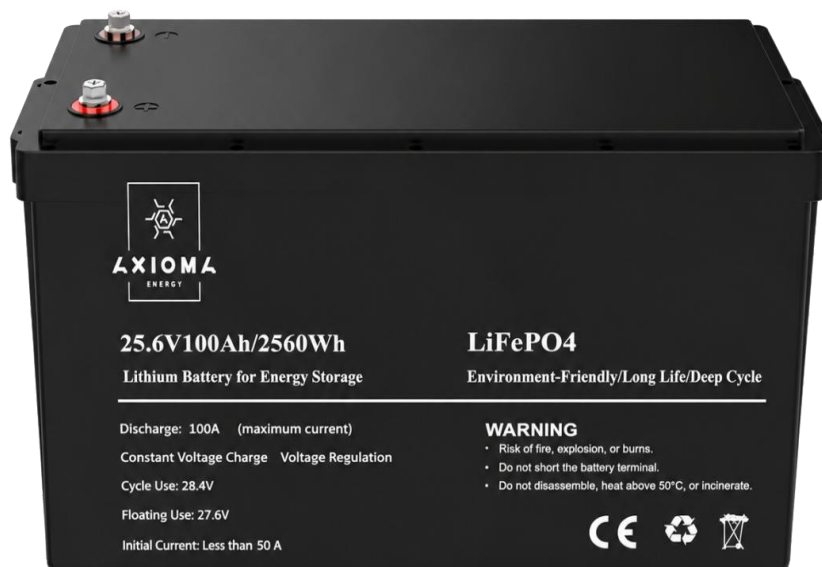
AXIOMA
ENERGY

25.6V100Ah/2560Wh
Lithium Battery for Energy Storage

LiFePO4
Environment-Friendly/Long Life/Deep Cycle

Discharge: 100A (maximum current)
Constant Voltage Charge Voltage Regulation
Cycle Use: 28.4V
Floating Use: 27.6V
Initial Current: Less than 50 A

WARNING
• Risk of fire, explosion, or burns.
• Do not short the battery terminal.
• Do not disassemble, heat above 50°C, or incinerate.

CE